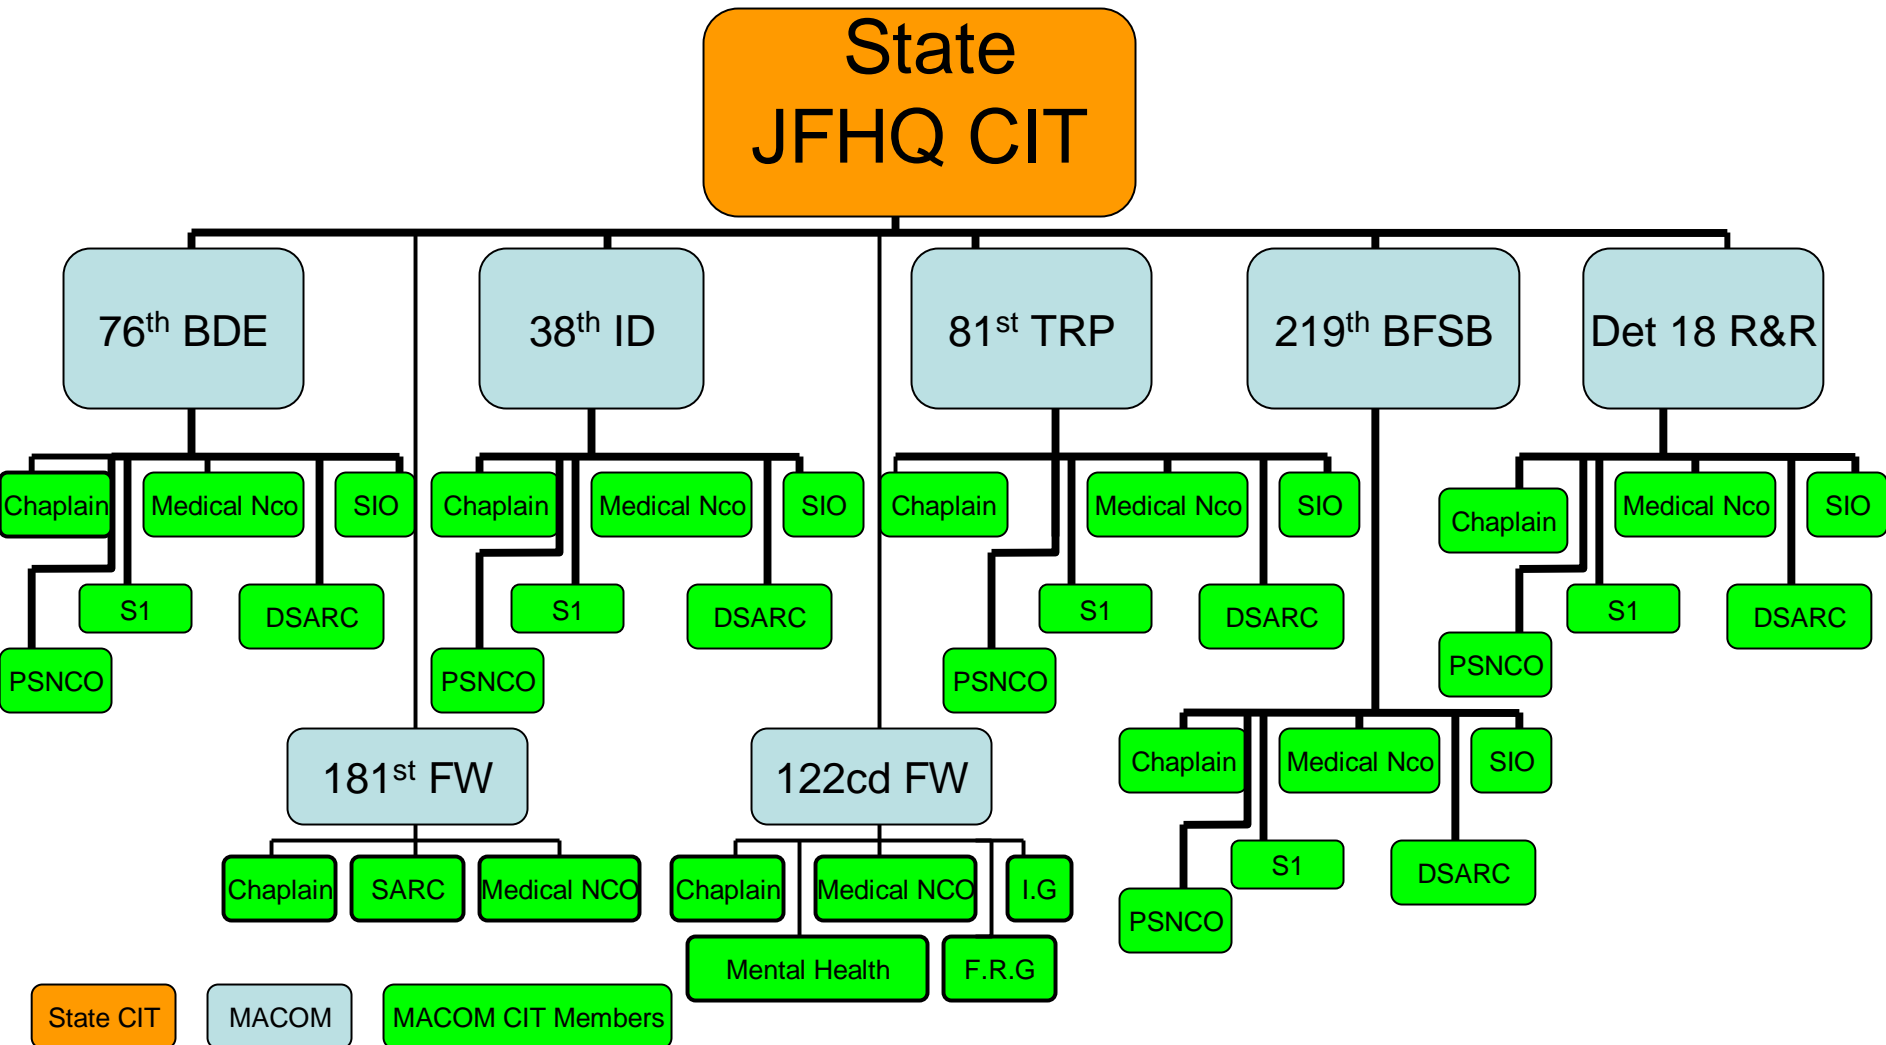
State JFHQ CIT

76$^{th}$ BDE

Chaplain

Medical Nco

SIO

S1

DSARC

PSNCO

38$^{th}$ ID

Chaplain

Medical Nco

SIO

S1

DSARC

PSNCO

81$^{st}$ TRP

Chaplain

Medical Nco

SIO

S1

DSARC

PSNCO

219$^{th}$ BFSB

Chaplain

Medical Nco

SIO

S1

DSARC

PSNCO

Det 18 R&R

Chaplain

Medical Nco

SIO

S1

DSARC

PSNCO

181$^{st}$ FW

Chaplain

SARC

Medical NCO

122cd FW

Chaplain

Medical NCO

I.G

Mental Health

F.R.G

State CIT

MACOM

MACOM CIT Members